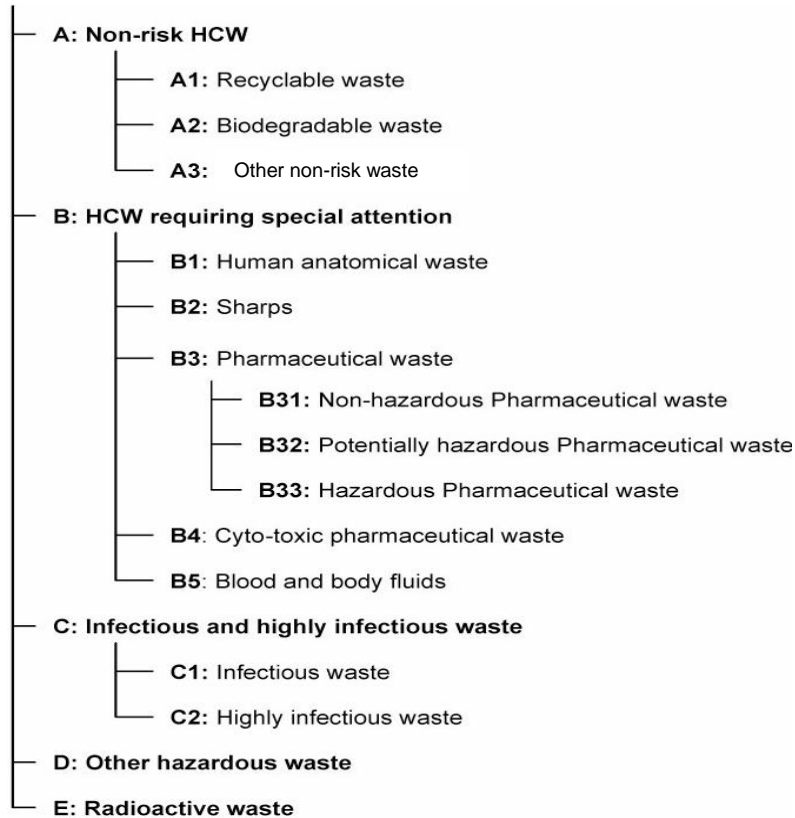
A: Non-risk HCW

A1: Recyclable waste

A2: Biodegradable waste

A3: Other non-risk waste

B: HCW requiring special attention

B1: Human anatomical waste

B2: Sharps

B3: Pharmaceutical waste

B31: Non-hazardous Pharmaceutical waste

B32: Potentially hazardous Pharmaceutical waste

B33: Hazardous Pharmaceutical waste

B4: Cyto-toxic pharmaceutical waste

B5: Blood and body fluids

C: Infectious and highly infectious waste

C1: Infectious waste

C2: Highly infectious waste

D: Other hazardous waste

E: Radioactive waste